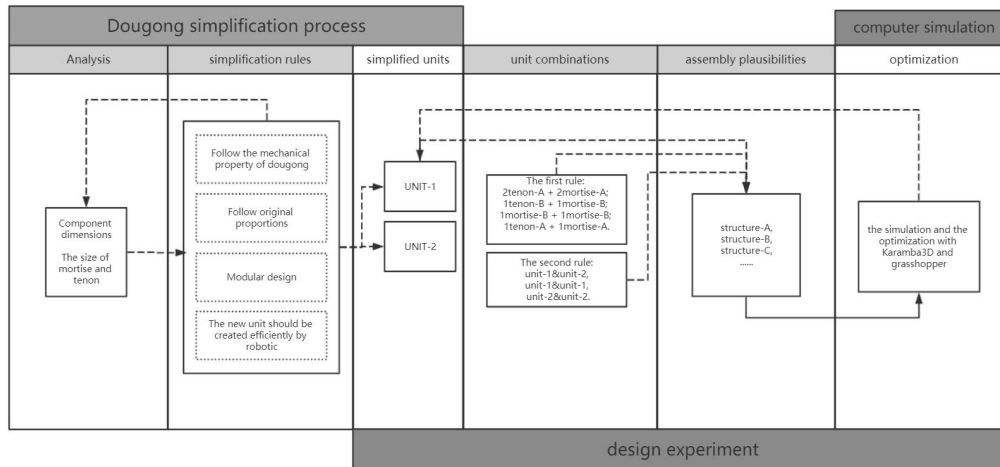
Dougong simplification process

computer simulation

Analysis

simplification rules

simplified units

unit combinations

assembly plausibilities

optimization

Component dimensions

The size of mortise and tenon

Follow the mechanical property of dougong

Follow original proportions

Modular design

The new unit should be created efficiently by robotic

UNIT-1

UNIT-2

The first rule:
2tenon-A + 2mortise-A;
1tenon-B + 1mortise-B;
1mortise-B + 1mortise-B;
1tenon-A + 1mortise-A.

The second rule:
unit-1&unit-2,
unit-1&unit-1,
unit-2&unit-2.

structure-A,
structure-B,
structure-C,
......

the simulation and the optimization with Karamba3D and grasshopper

design experiment